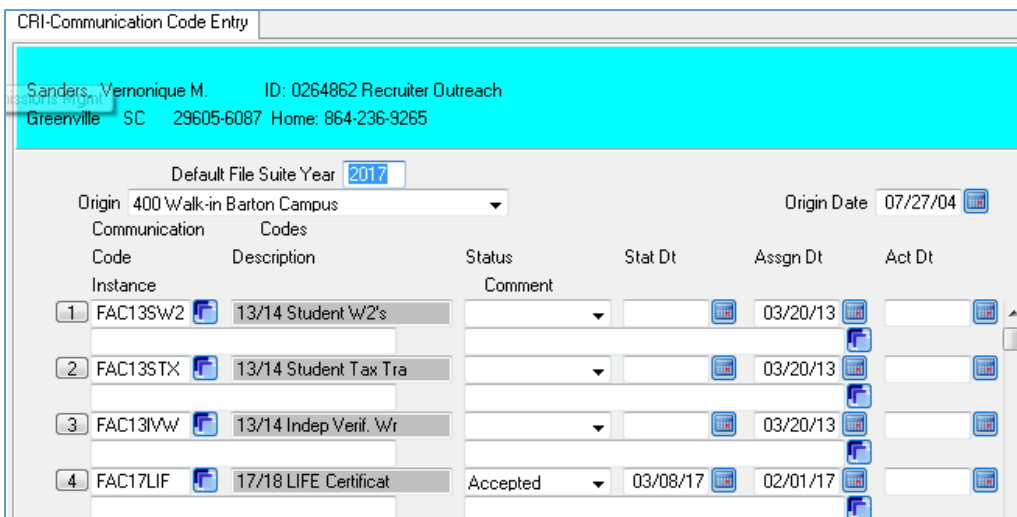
CRI-Communication Code Entry

issions Mgmt
Sanders, Vernonique M. ID: 0264862 Recruiter Outreach
Greenville SC 29605-6087 Home: 864-236-9265

Default File Suite Year 2017
Origin 400 Walk-in Barton Campus
Origin Date 07/27/04

| Communication Code | Codes Description | Status | Stat Dt | Assgn Dt | Act Dt |
|---|---|---|---|---|---|
| Instance | | Comment | | | |
| 1 FAC13SW2 | 13/14 Student W2's | | | 03/20/13 | |
| 2 FAC13STX | 13/14 Student Tax Tra | | | 03/20/13 | |
| 3 FAC13IVW | 13/14 Indep Verif. Wr | | | 03/20/13 | |
| 4 FAC17LIF | 17/18 LIFE Certificat | Accepted | 03/08/17 | 02/01/17 | |